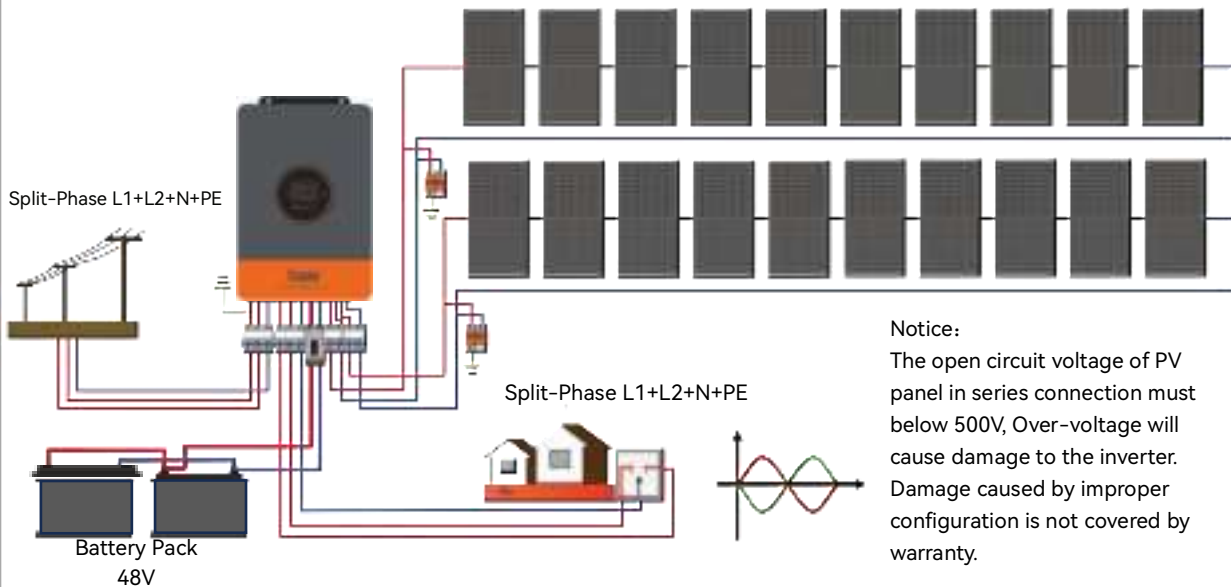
Split-Phase L1+L2+N+PE

Split-Phase L1+L2+N+PE

Battery Pack
48V

Notice：
The open circuit voltage of PV panel in series connection must below 500V, Over-voltage will cause damage to the inverter. Damage caused by improper configuration is not covered by warranty.